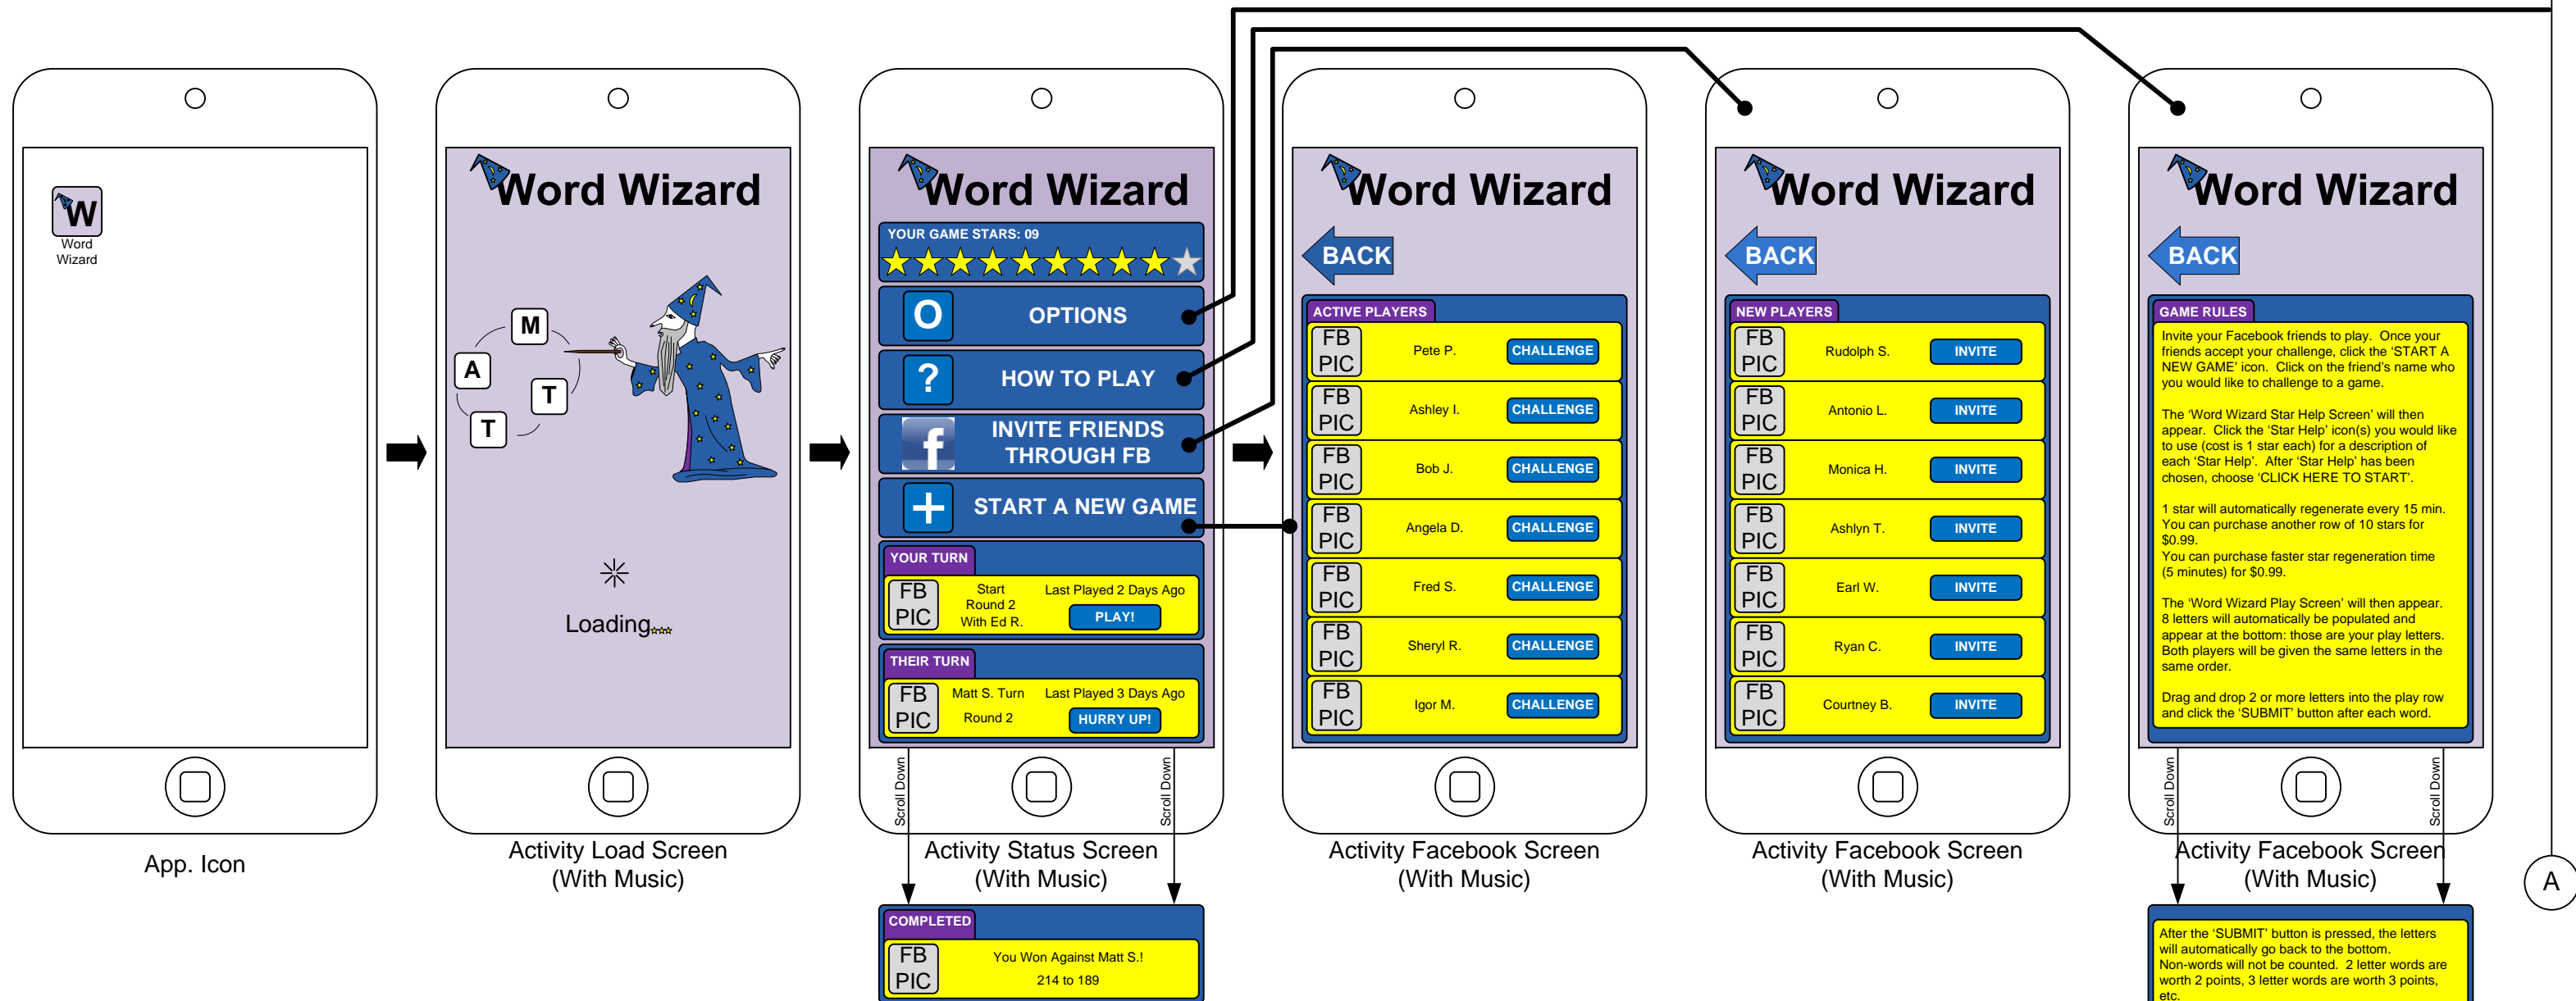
W
Word Wizard

App. Icon

Word Wizard

M
A
T
T

Loading

Activity Load Screen
(With Music)

Word Wizard

YOUR GAME STARS: 09

O OPTIONS

? HOW TO PLAY

f INVITE FRIENDS THROUGH FB

+ START A NEW GAME

YOUR TURN

FB PIC Start Round 2 With Ed R. Last Played 2 Days Ago PLAY!

THEIR TURN

FB PIC Matt S. Turn Round 2 Last Played 3 Days Ago HURRY UP!

Scroll Down

Scroll Down

Activity Status Screen
(With Music)

COMPLETED

FB PIC You Won Against Matt S.! 214 to 189

Word Wizard

BACK

ACTIVE PLAYERS

| | | |
|---|---|---|
| FB PIC | Pete P. | CHALLENGE |
| FB PIC | Ashley I. | CHALLENGE |
| FB PIC | Bob J. | CHALLENGE |
| FB PIC | Angela D. | CHALLENGE |
| FB PIC | Fred S. | CHALLENGE |
| FB PIC | Sheryl R. | CHALLENGE |
| FB PIC | Igor M. | CHALLENGE |

Activity Facebook Screen
(With Music)

Word Wizard

BACK

NEW PLAYERS

| | | |
|---|---|---|
| FB PIC | Rudolph S. | INVITE |
| FB PIC | Antonio L. | INVITE |
| FB PIC | Monica H. | INVITE |
| FB PIC | Ashlyn T. | INVITE |
| FB PIC | Earl W. | INVITE |
| FB PIC | Ryan C. | INVITE |
| FB PIC | Courtney B. | INVITE |

Activity Facebook Screen
(With Music)

Word Wizard

BACK

GAME RULES

Invite your Facebook friends to play. Once your friends accept your challenge, click the 'START A NEW GAME' icon. Click on the friend's name who you would like to challenge to a game.

The 'Word Wizard Star Help Screen' will then appear. Click the 'Star Help' icon(s) you would like to use (cost is 1 star each) for a description of each 'Star Help'. After 'Star Help' has been chosen, choose 'CLICK HERE TO START'.

1 star will automatically regenerate every 15 min. You can purchase another row of 10 stars for $0.99.
You can purchase faster star regeneration time (5 minutes) for $0.99.

The 'Word Wizard Play Screen' will then appear. 8 letters will automatically be populated and appear at the bottom: those are your play letters. Both players will be given the same letters in the same order.

Drag and drop 2 or more letters into the play row and click the 'SUBMIT' button after each word.

Scroll Down

Scroll Down

Activity Facebook Screen
(With Music)

After the 'SUBMIT' button is pressed, the letters will automatically go back to the bottom. Non-words will not be counted. 2 letter words are worth 2 points, 3 letter words are worth 3 points, etc.

A